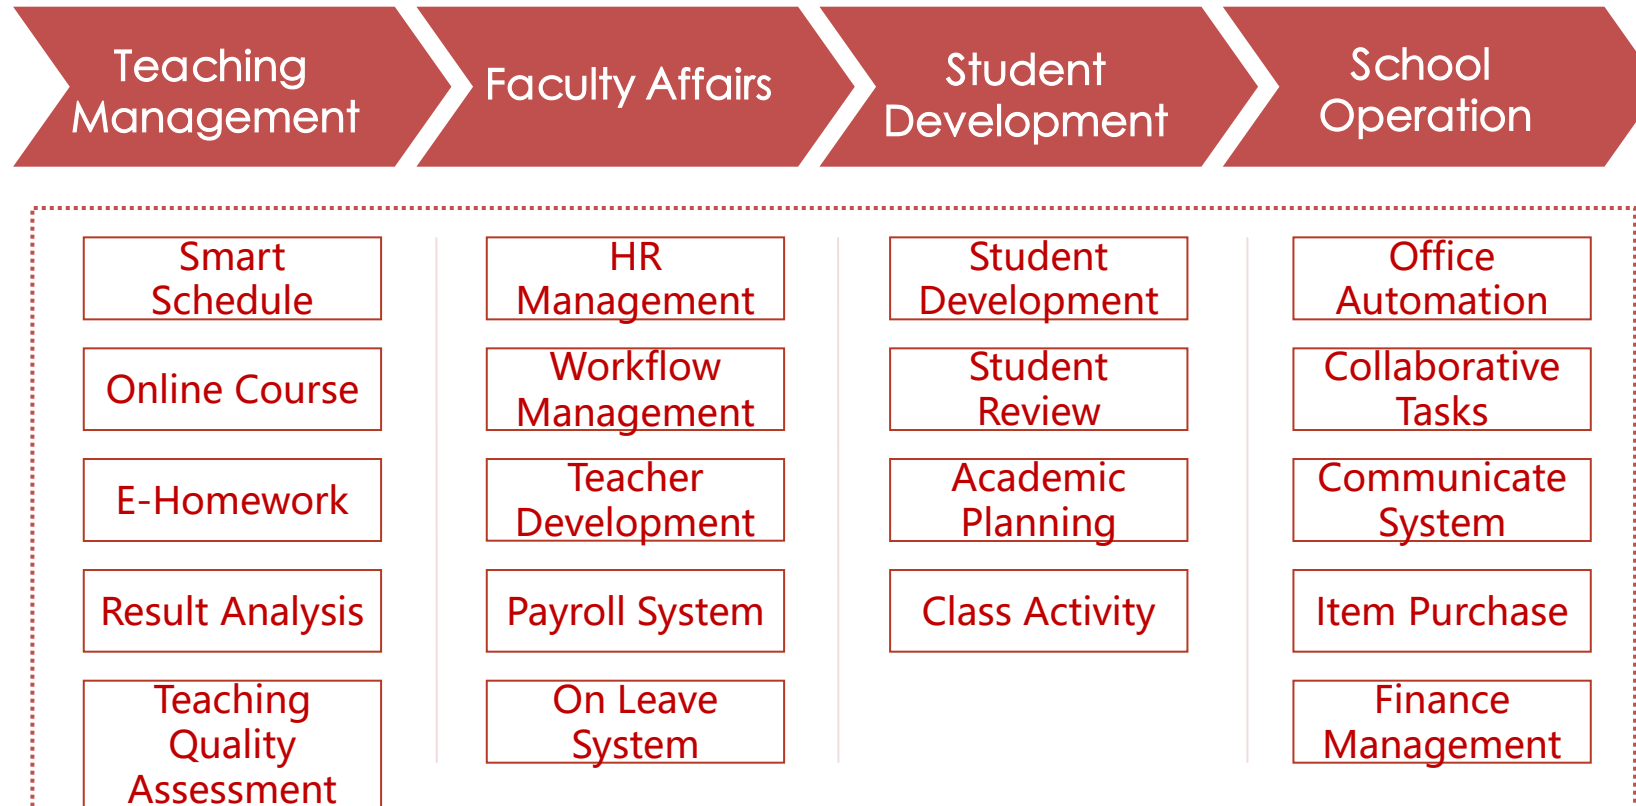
Teaching Management

Faculty Affairs

Student Development

School Operation

Smart Schedule

Online Course

E-Homework

Result Analysis

Teaching Quality Assessment

HR Management

Workflow Management

Teacher Development

Payroll System

On Leave System

Student Development

Student Review

Academic Planning

Class Activity

Office Automation

Collaborative Tasks

Communicate System

Item Purchase

Finance Management